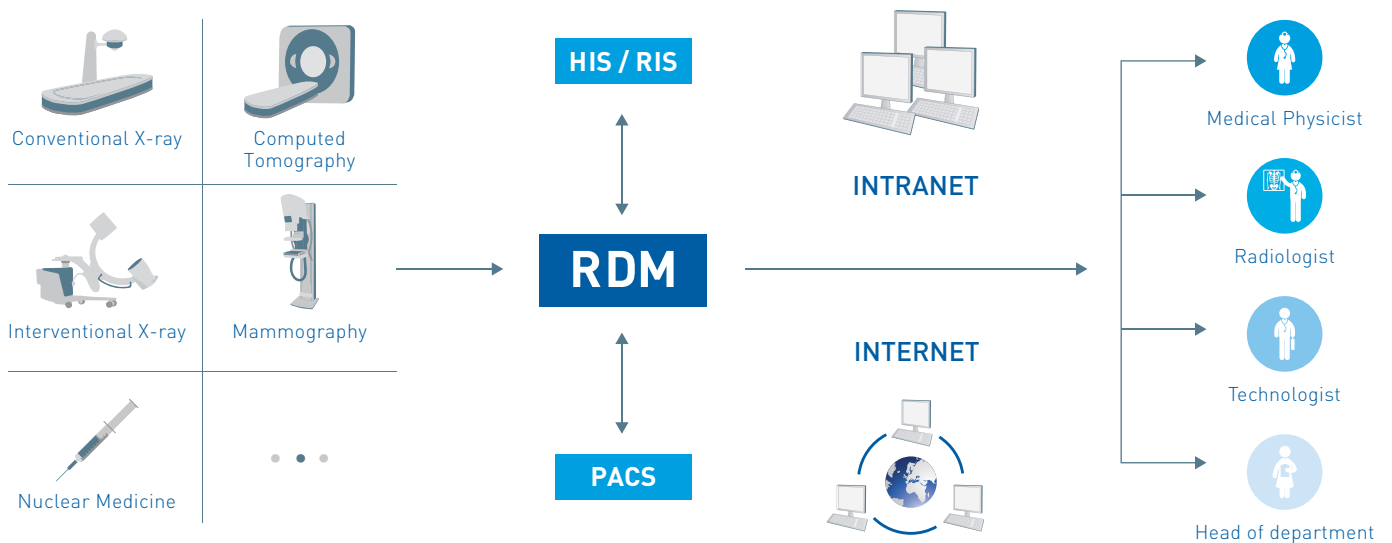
Conventional X-ray

Computed Tomography

Interventional X-ray

Mammography

Nuclear Medicine

HIS / RIS

RDM

PACS

INTRANET

INTERNET

Medical Physicist

Radiologist

Technologist

Head of department